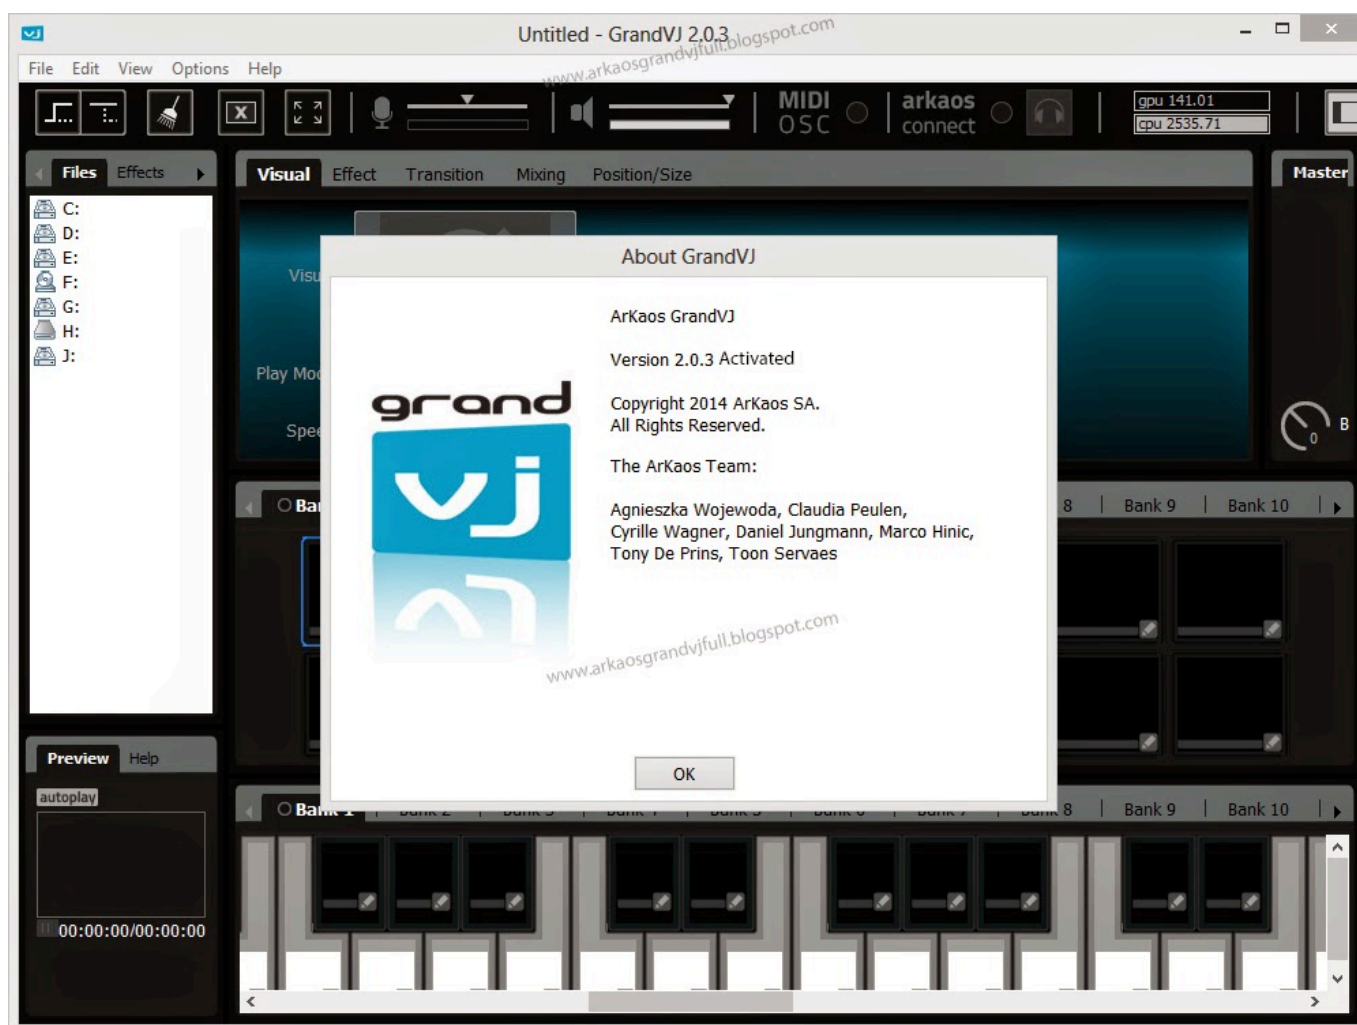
Untitled - GrandVJ 2.0.3

www.arkaosgrandvjfull.blogspot.com

File Edit View Options Help

MIDI OSC

arkaos connect

gpu 141.01
cpu 2535.71

Files Effects

C:
D:
E:
F:
G:
H:
J:

Visual Effect Transition Mixing Position/Size

Master

Visu

Play Mo

Spe

B

O Ba

8 | Bank 9 | Bank 10 |

About GrandVJ

grand vj

ArKaos GrandVJ

Version 2.0.3 Activated

Copyright 2014 ArKaos SA.
All Rights Reserved.

The ArKaos Team:

Agnieszka Wojewoda, Claudia Peulen,
Cyrille Wagner, Daniel Jungmann, Marco Hinic,
Tony De Prins, Toon Servaes

www.arkaosgrandvjfull.blogspot.com

OK

Preview Help

autoplay

00:00:00/00:00:00

O Bank 1 | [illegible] 8 | Bank 9 | Bank 10 |